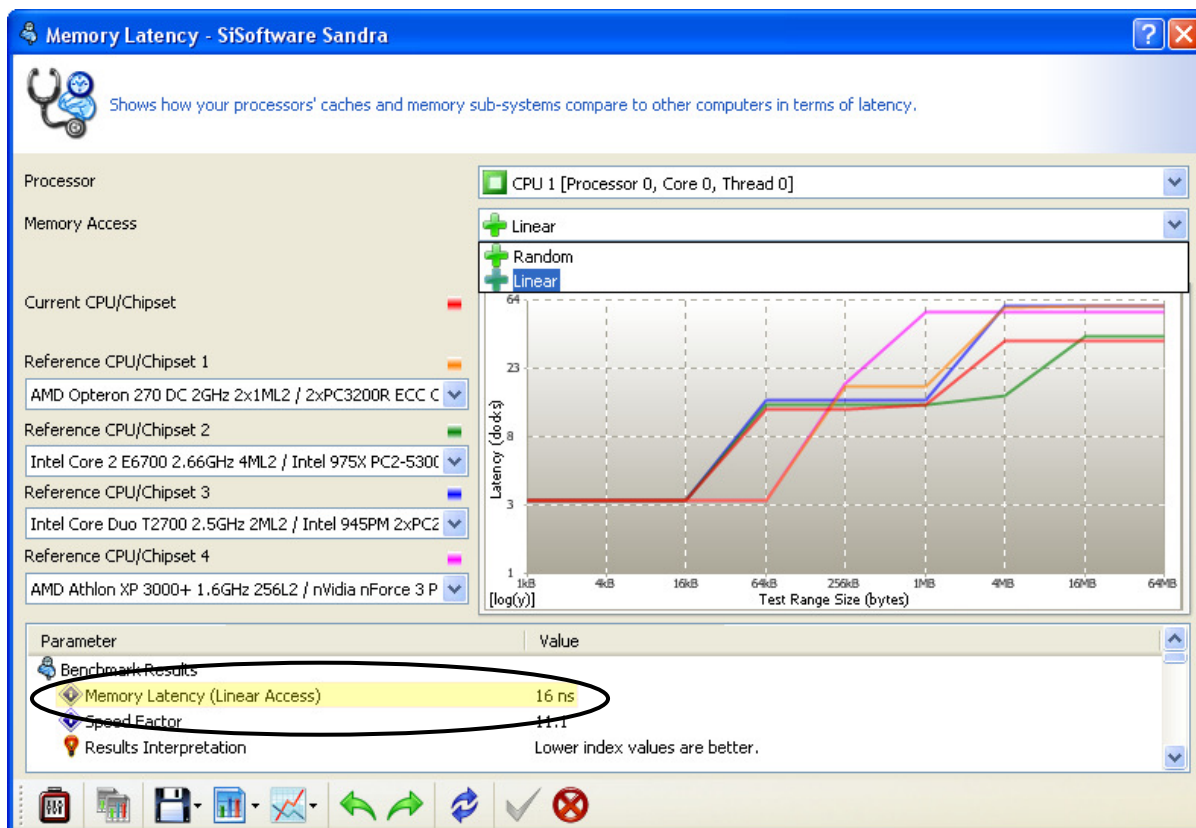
Memory Latency - SiSoftware Sandra

Shows how your processors' caches and memory sub-systems compare to other computers in terms of latency.

Processor
CPU 1 [Processor 0, Core 0, Thread 0]

Memory Access
Linear
Random
Linear

Current CPU/Chipset

Reference CPU/Chipset 1
AMD Opteron 270 DC 2GHz 2x1ML2 / 2xPC3200R ECC C

Reference CPU/Chipset 2
Intel Core 2 E6700 2.66GHz 4ML2 / Intel 975X PC2-530(

Reference CPU/Chipset 3
Intel Core Duo T2700 2.5GHz 2ML2 / Intel 945PM 2xPC2

Reference CPU/Chipset 4
AMD Athlon XP 3000+ 1.6GHz 256L2 / nVidia nForce 3 P

64
23
8
3
1
Latency (clocks)
1kB 4kB 16kB 64kB 256kB 1MB 4MB 16MB 64MB
[log(y)]
Test Range Size (bytes)

| Parameter | Value |
|---|---|
| Benchmark Results | |
| Memory Latency (Linear Access) | 16 ns |
| Speed Factor | 11.1 |
| Results Interpretation | Lower index values are better. |